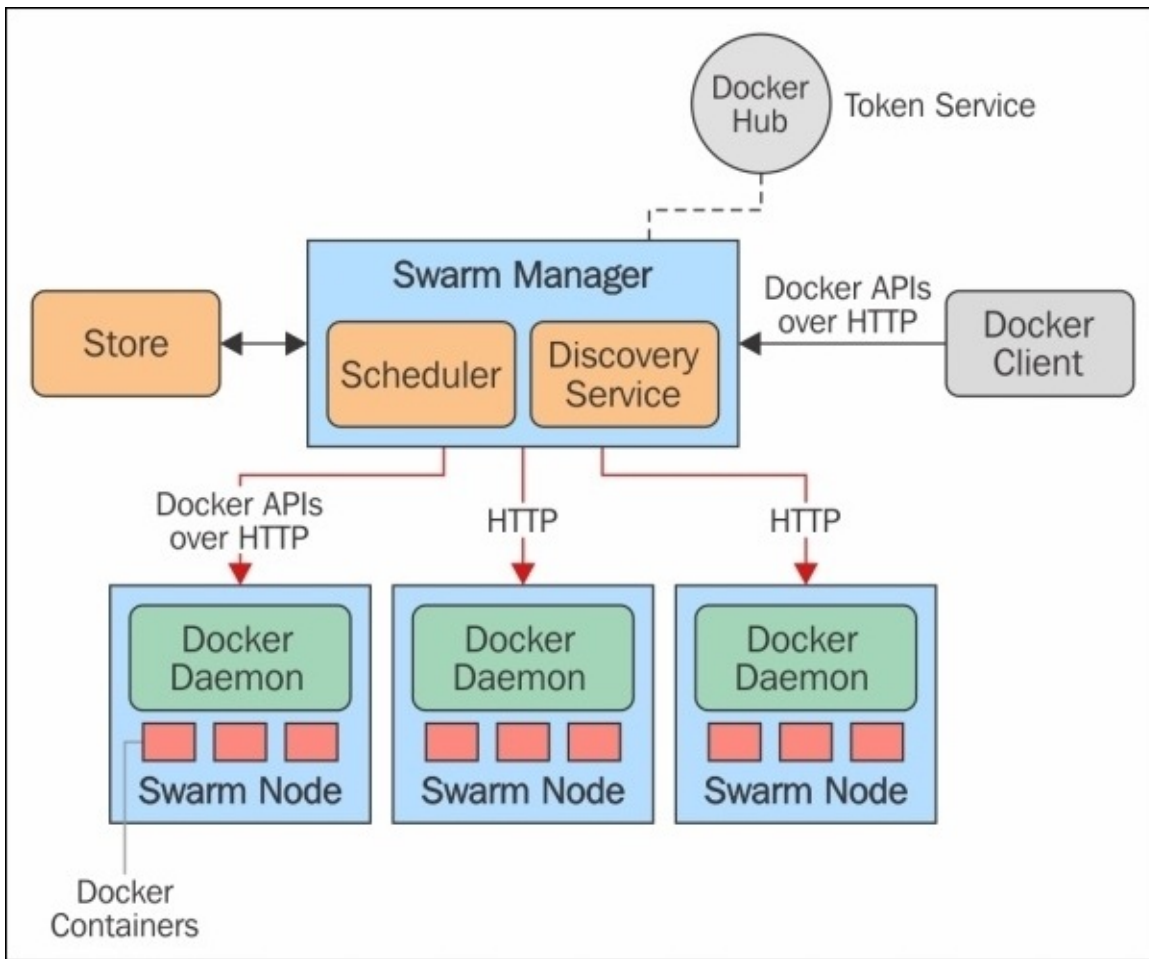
Docker Hub

Token Service

Swarm Manager

Store

Scheduler

Discovery Service

Docker APIs over HTTP

Docker Client

Docker APIs over HTTP

HTTP

HTTP

Docker Daemon

Swarm Node

Docker Daemon

Swarm Node

Docker Daemon

Swarm Node

Docker Containers